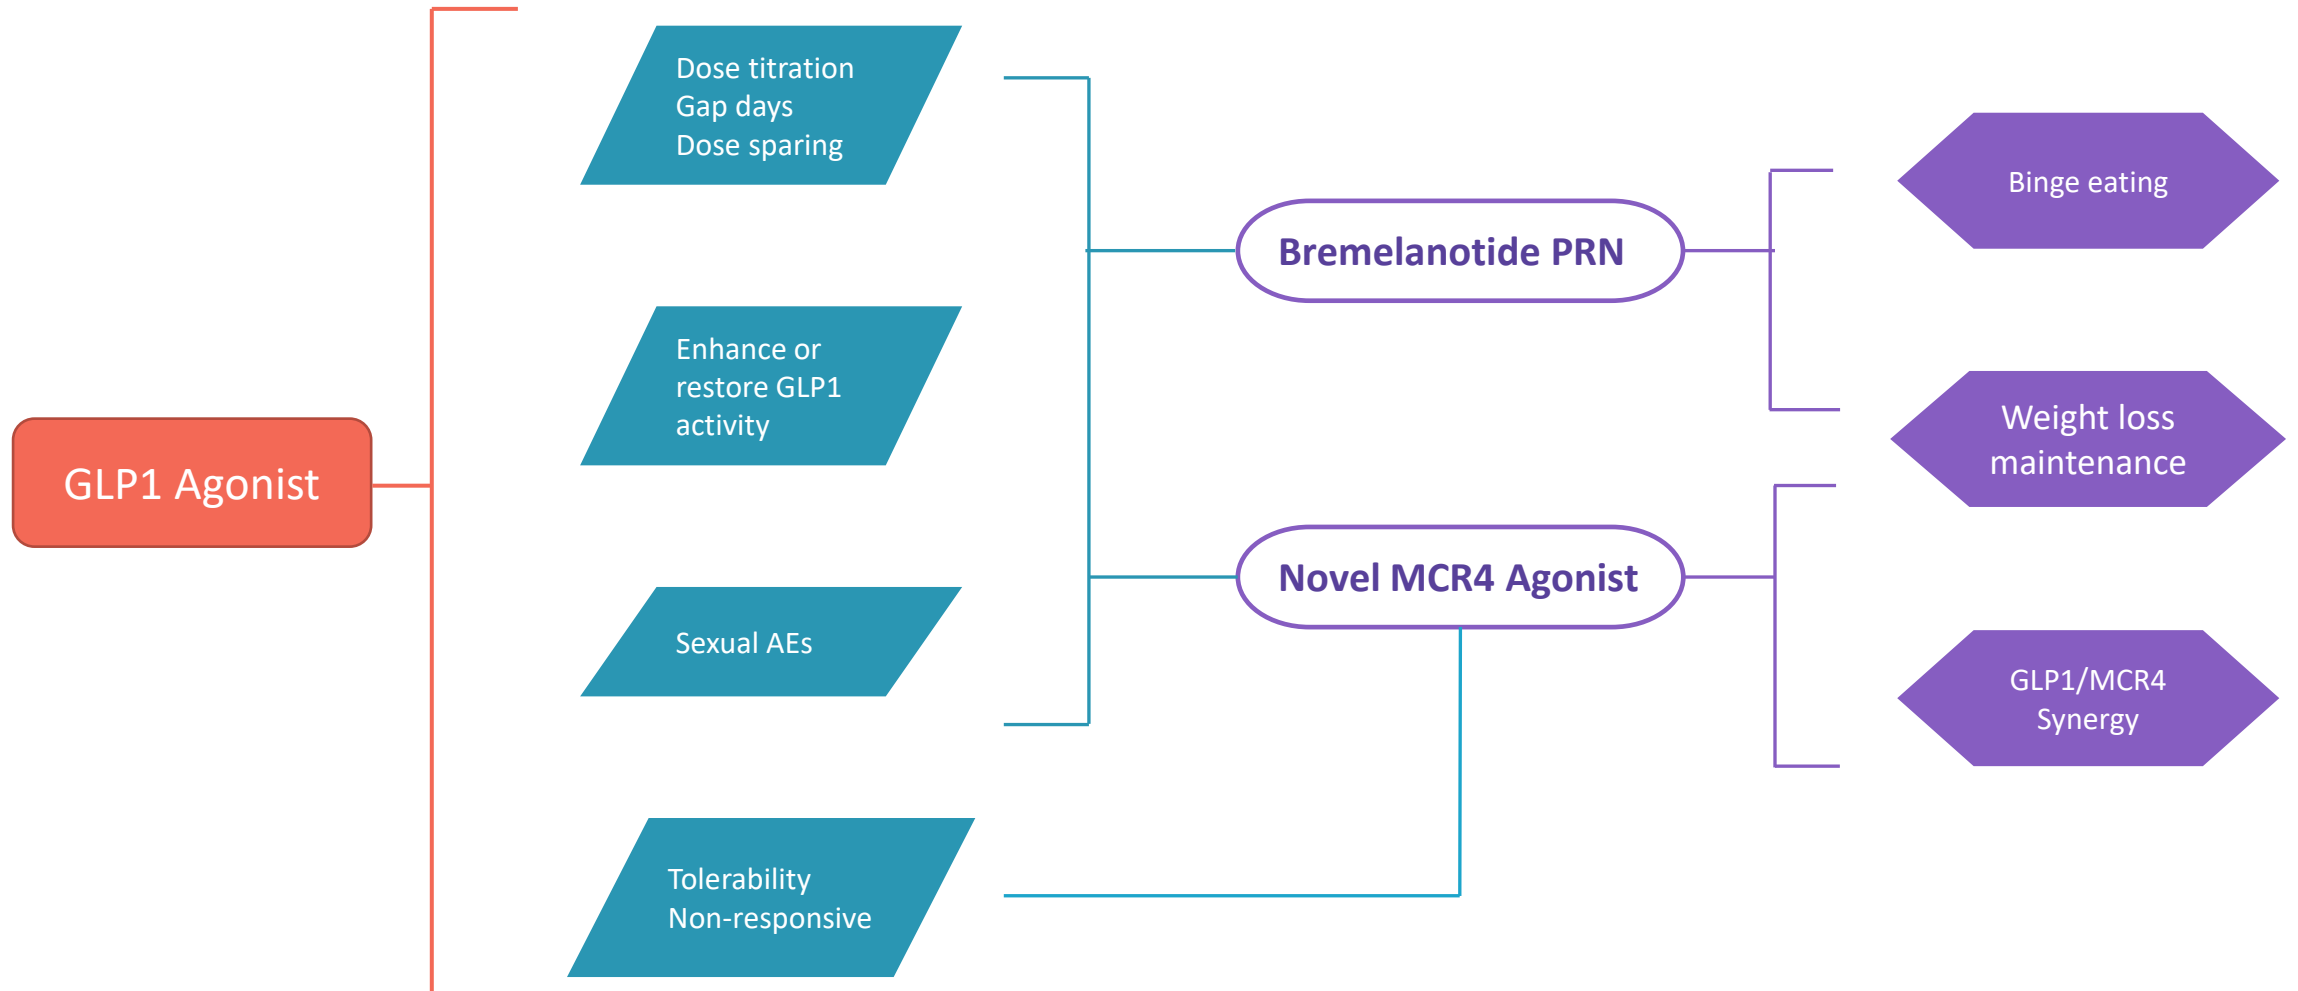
GLP1 Agonist

Dose titration
Gap days
Dose sparing

Enhance or restore GLP1 activity

Sexual AEs

Tolerability
Non-responsive

Bremelanotide PRN

Novel MCR4 Agonist

Binge eating

Weight loss maintenance

GLP1/MCR4 Synergy